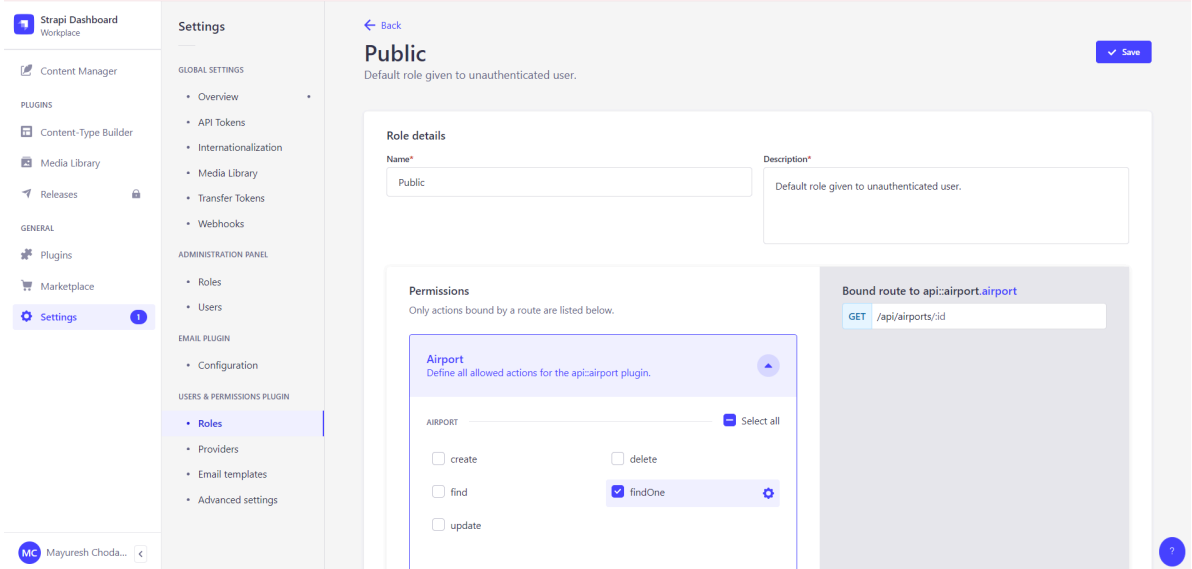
Strapi Dashboard
Workplace

Content Manager

PLUGINS

Content-Type Builder

Media Library

Releases

GENERAL

Plugins

Marketplace

Settings 1

MC Mayuresh Choda...

Settings

GLOBAL SETTINGS

• Overview

• API Tokens

• Internationalization

• Media Library

• Transfer Tokens

• Webhooks

ADMINISTRATION PANEL

• Roles

• Users

EMAIL PLUGIN

• Configuration

USERS & PERMISSIONS PLUGIN

• Roles

• Providers

• Email templates

• Advanced settings

Back

Public

Default role given to unauthenticated user.

Save

Role details

Name*

Public

Description*

Default role given to unauthenticated user.

Permissions

Only actions bound by a route are listed below.

Airport

Define all allowed actions for the api::airport plugin.

AIRPORT

Select all

create

delete

find

findOne

update

Bound route to api::airport.airport

GET /api/airports/:id

?